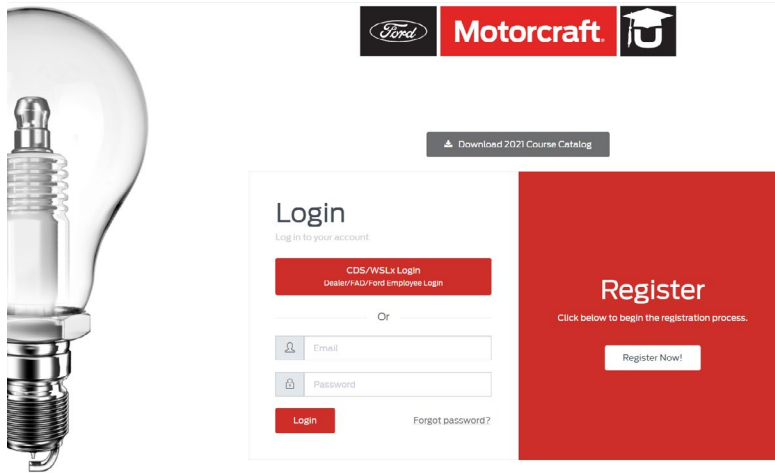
Ford Motorcraft. U

Download 2021 Course Catalog

Login

Log in to your account

CDS/WSLx Login
Dealer/FAD/Ford Employee Login

Or

Email

Password

Login

Forgot password?

Register

Click below to begin the registration process.

Register Now!